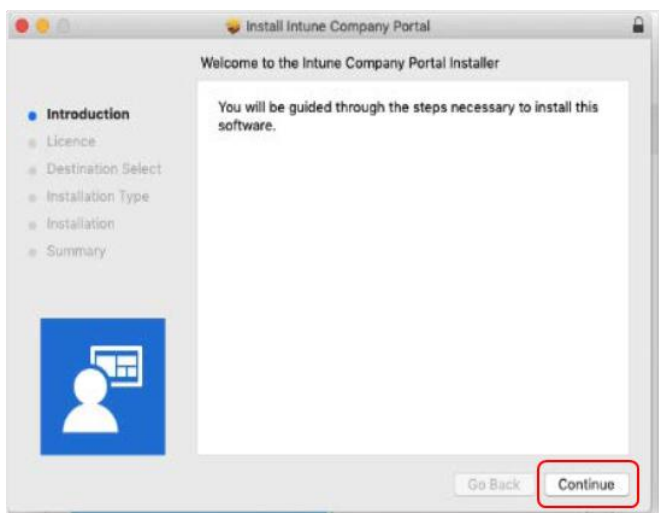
Install Intune Company Portal

Welcome to the Intune Company Portal Installer

Introduction
Licence
Destination Select
Installation Type
Installation
Summary

You will be guided through the steps necessary to install this software.

Go Back
Continue